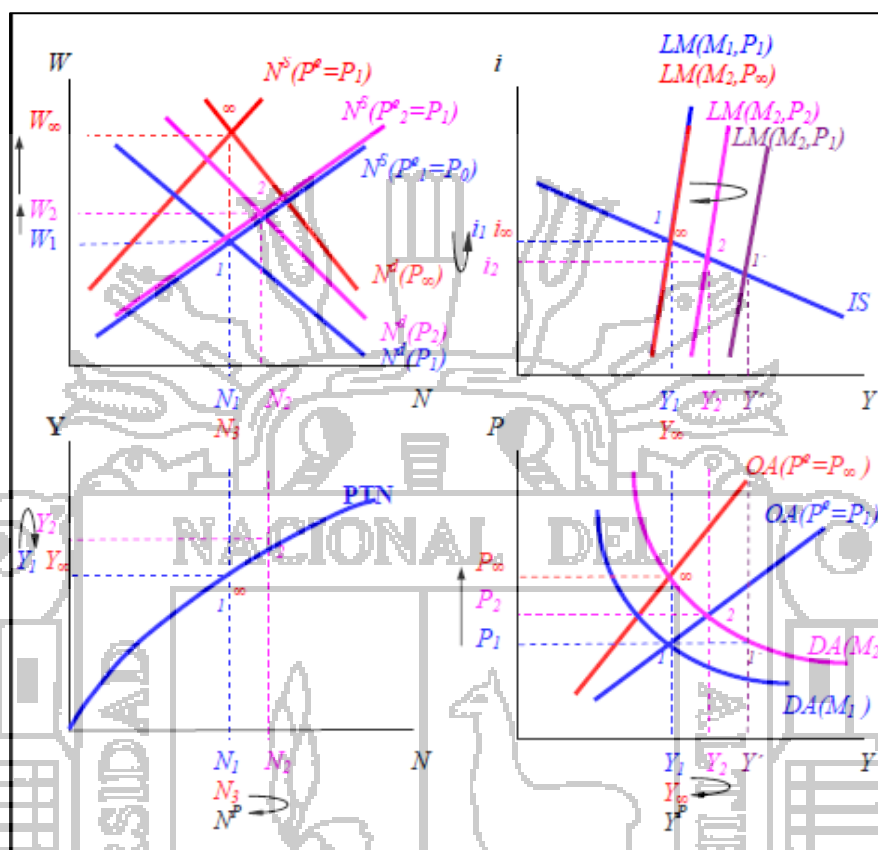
W
$N^S(P^e=P_1)$
$N^S(P^e_2=P_1)$
$N^S(P^e_1=P_0)$
$W_\infty$
$W_2$
$W_1$
∞
2
1
$N^d(P_\infty)$
$N^d(P_2)$
$N^d(P_1)$
$N_1$
$N_2$
$N_3$
N

i
$LM(M_1,P_1)$
$LM(M_2,P_\infty)$
$LM(M_2,P_2)$
$LM(M_2,P_1)$
$i_1$ $i_\infty$
$i_2$
1
∞
2
1'
IS
$Y_1$
$Y_2$
Y'
$Y_\infty$
Y

Y
PTN
$Y_2$
$Y_1$ $Y_\infty$
1
∞
$N_1$
$N_2$
$N_3$
$N^P$
N

P
$OA(P^e=P_\infty)$
$OA(P^e=P_1)$
$P_\infty$
$P_2$
$P_1$
∞
2
1
$DA(M_1$
$DA(M_1)$
$Y_1$
$Y_2$
Y'
$Y_\infty$
$Y^P$
Y

NACIONAL DEL